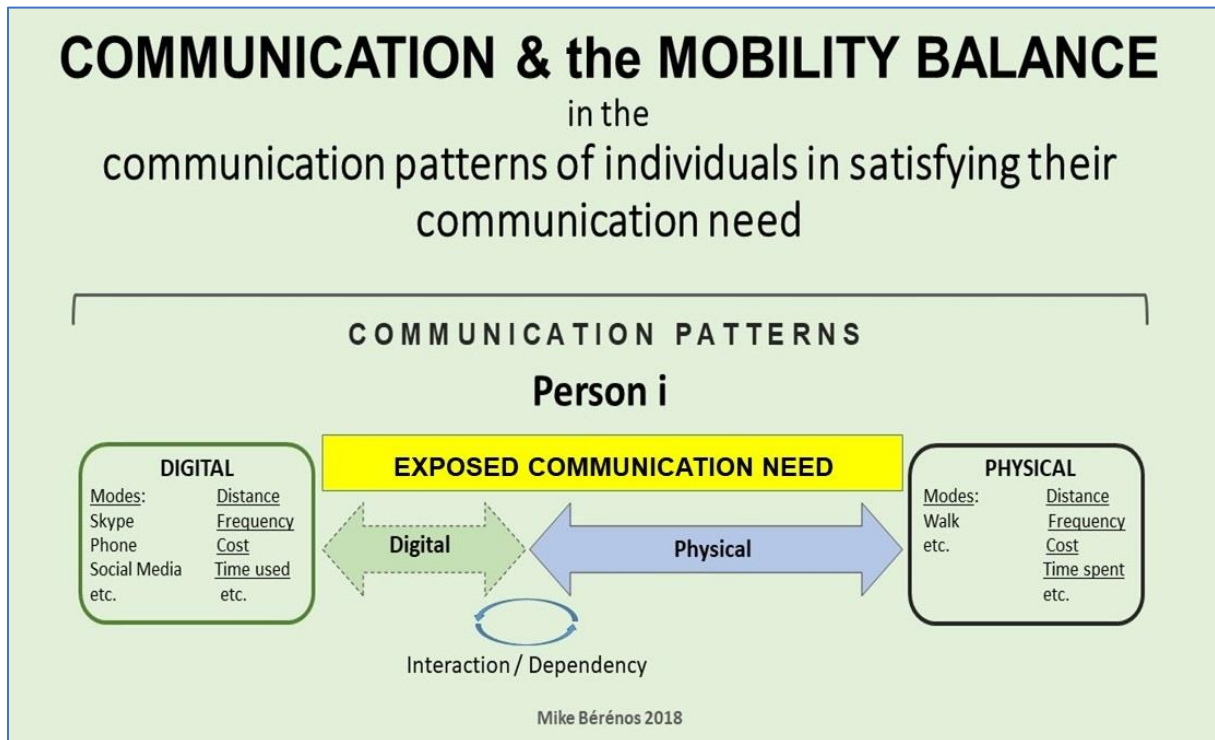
COMMUNICATION & the MOBILITY BALANCE

in the

communication patterns of individuals in satisfying their communication need

COMMUNICATION PATTERNS

Person i

DIGITAL

| Modes: | Distance |
|---|---|
| Skype | Frequency |
| Phone | Cost |
| Social Media | Time used |
| etc. | etc. |

EXPOSED COMMUNICATION NEED

Digital

Physical

PHYSICAL

| Modes: | Distance |
|---|---|
| Walk | Frequency |
| etc. | Cost |
| | Time spent |
| | etc. |

Interaction / Dependency

Mike Bérénos 2018